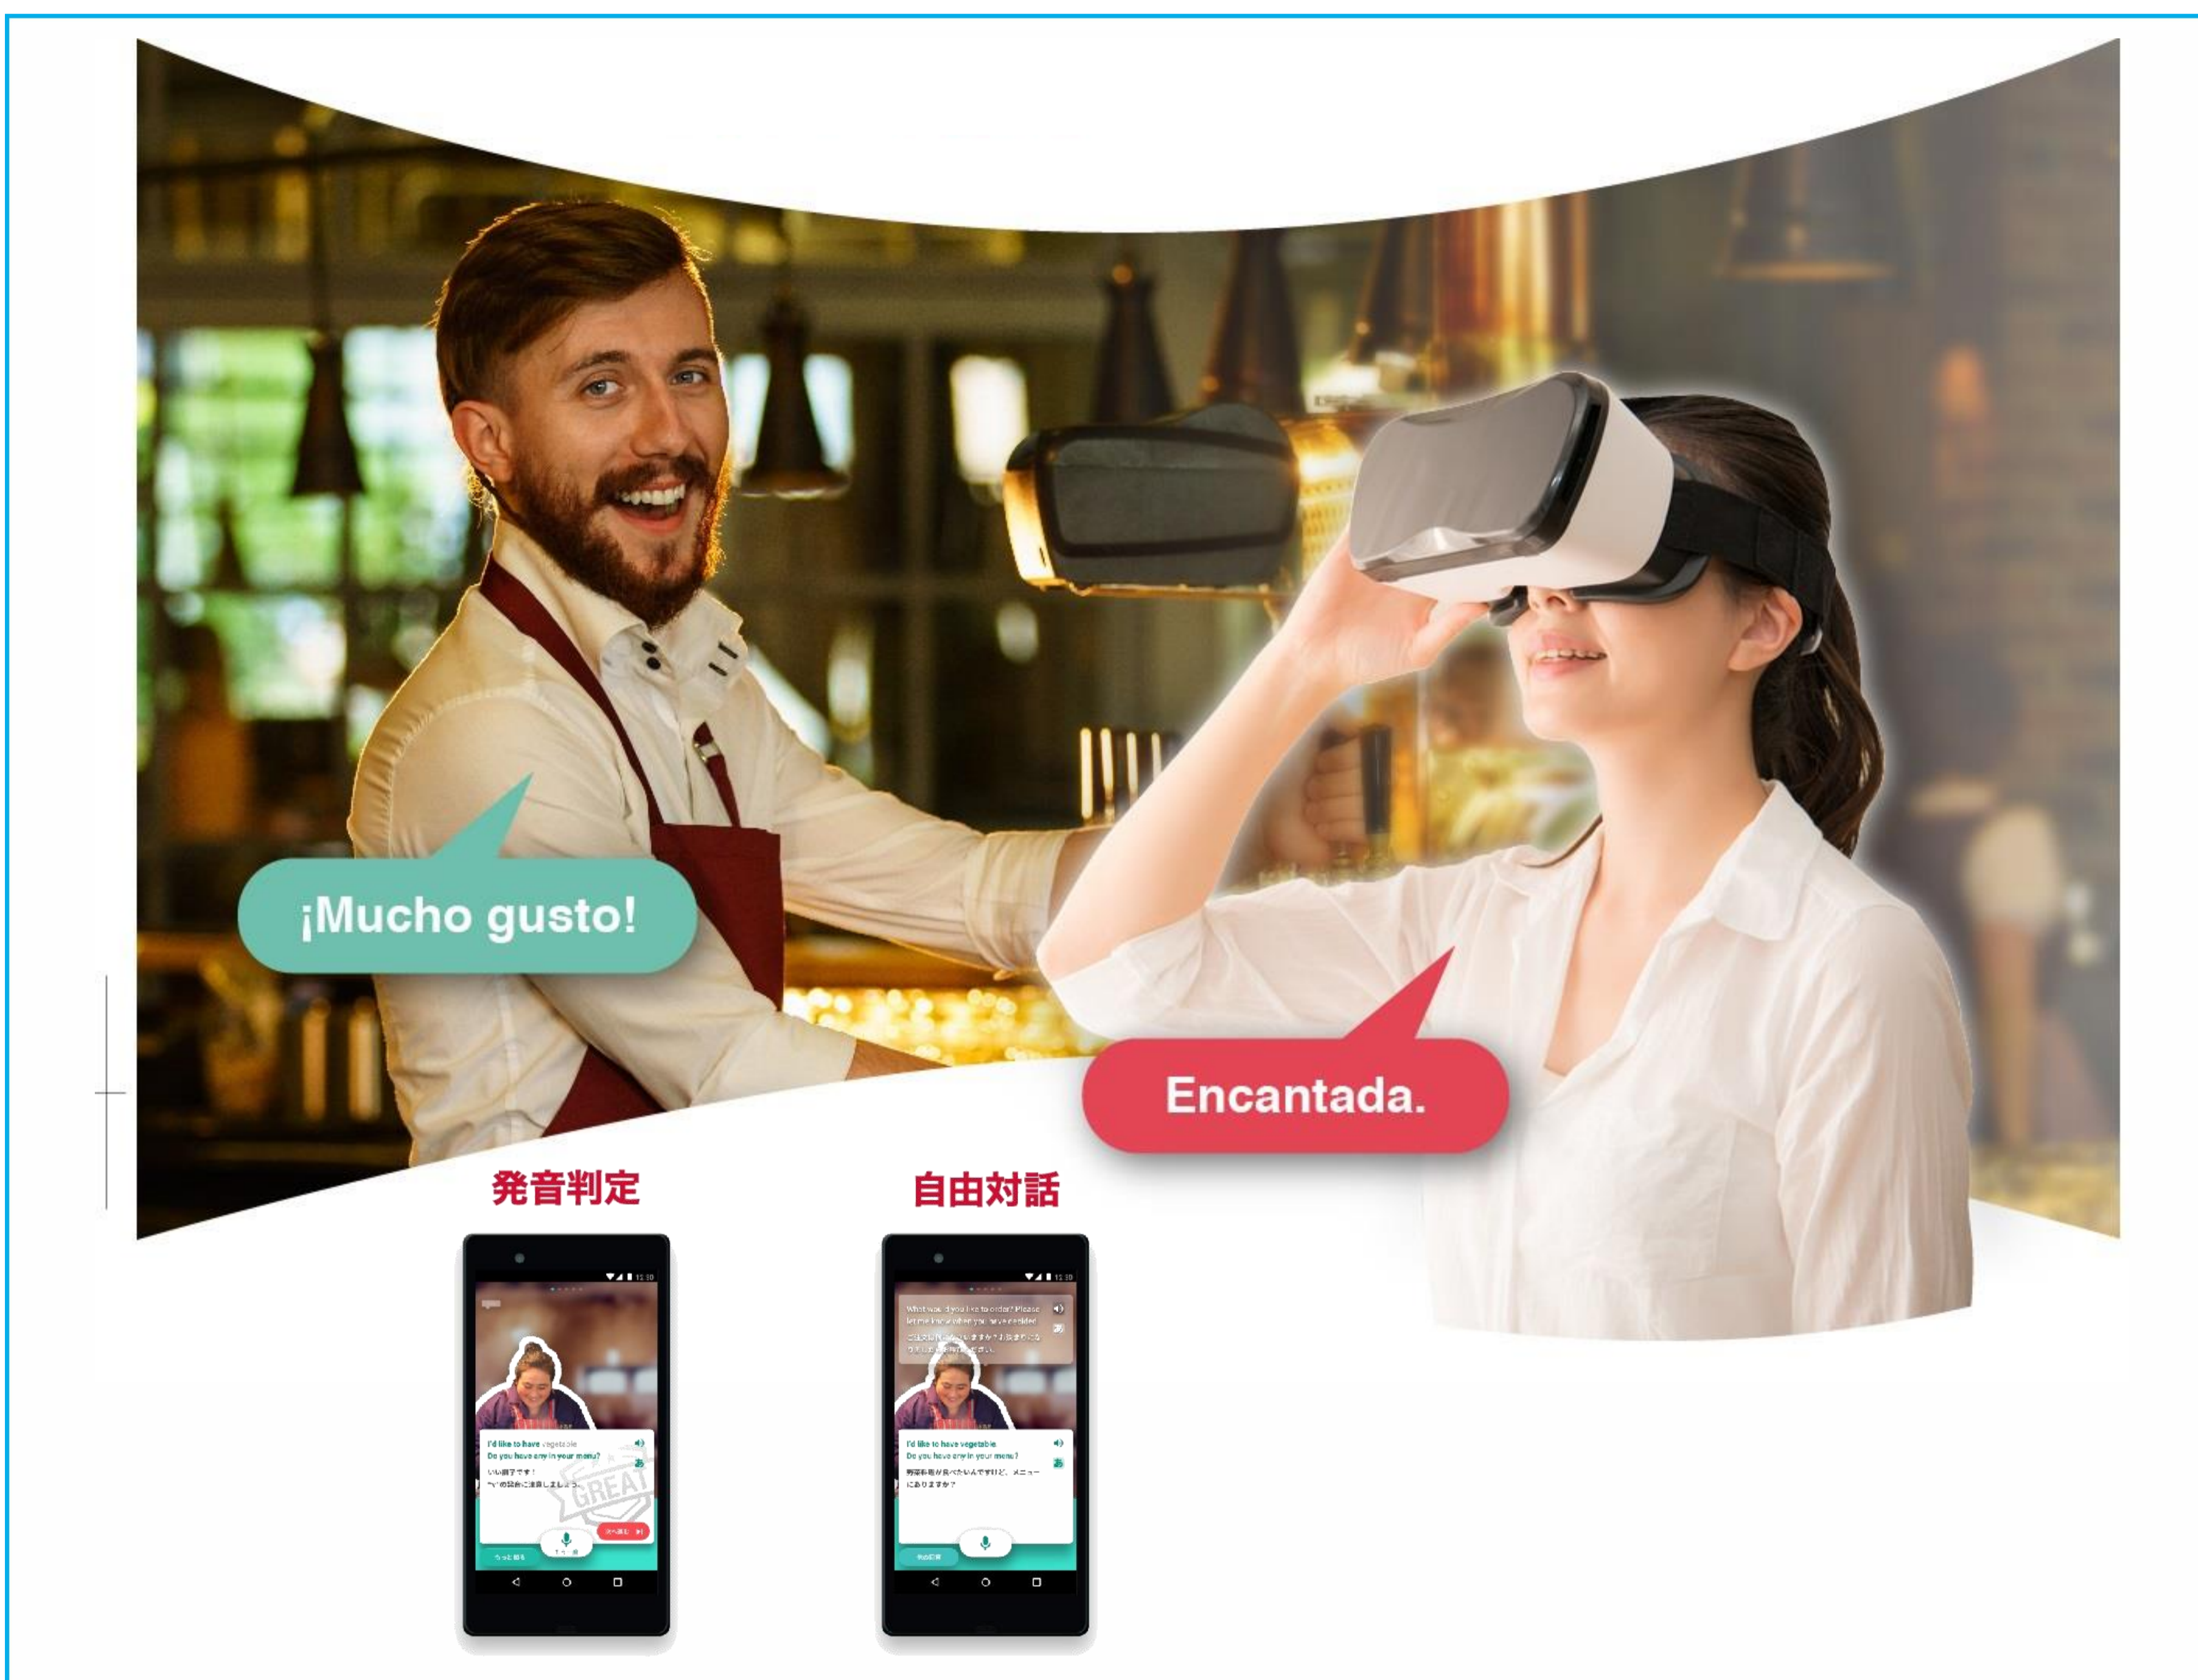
¡Mucho gusto!

Encantada.

発音判定

I'd like to have vegetable
Do you have any in your menu?
いい調子です！
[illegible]
GREAT

自由対話

What would you like to order? Please let me know when you have decided.
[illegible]

I'd like to have vegetable.
Do you have any in your menu?
野菜料理が食べたいんですけど、メニューにありますか？